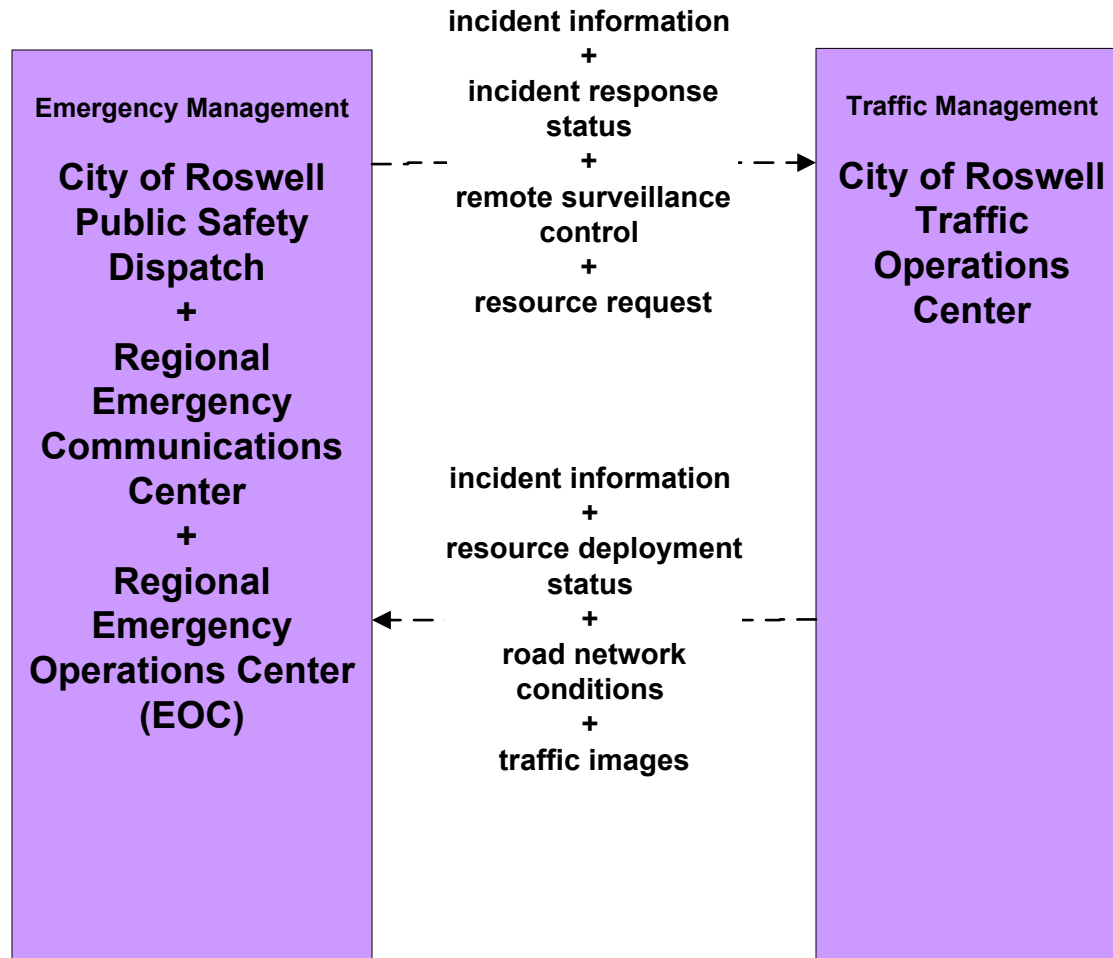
Emergency Management

City of Roswell Public Safety Dispatch
+
Regional Emergency Communications Center
+
Regional Emergency Operations Center (EOC)

incident information
+
incident response status
+
remote surveillance control
+
resource request

Traffic Management

City of Roswell Traffic Operations Center

incident information
+
resource deployment status
+
road network conditions
+
traffic images